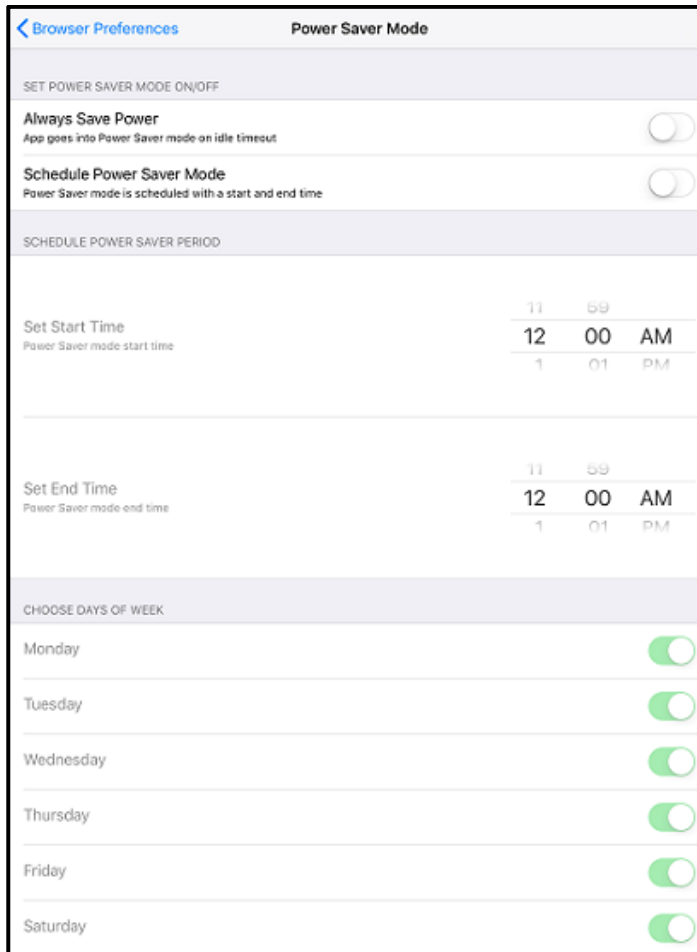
< Browser Preferences

Power Saver Mode

SET POWER SAVER MODE ON/OFF

Always Save Power
App goes into Power Saver mode on idle timeout

Schedule Power Saver Mode
Power Saver mode is scheduled with a start and end time

SCHEDULE POWER SAVER PERIOD

Set Start Time
Power Saver mode start time

11 59
12 00 AM
1 01 PM

Set End Time
Power Saver mode end time

11 59
12 00 AM
1 01 PM

CHOOSE DAYS OF WEEK

Monday

Tuesday

Wednesday

Thursday

Friday

Saturday